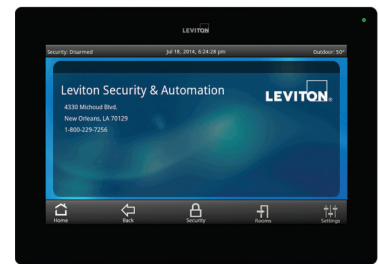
LEVITON

Security: Disarmed

Jul 18, 2014, 6:24:28 pm

Outdoor: 50°

Leviton Security & Automation

LEVITON.

4330 Michoud Blvd.
New Orleans, LA 70129
1-800-229-7256

Home

Back

Security

Rooms

Settings